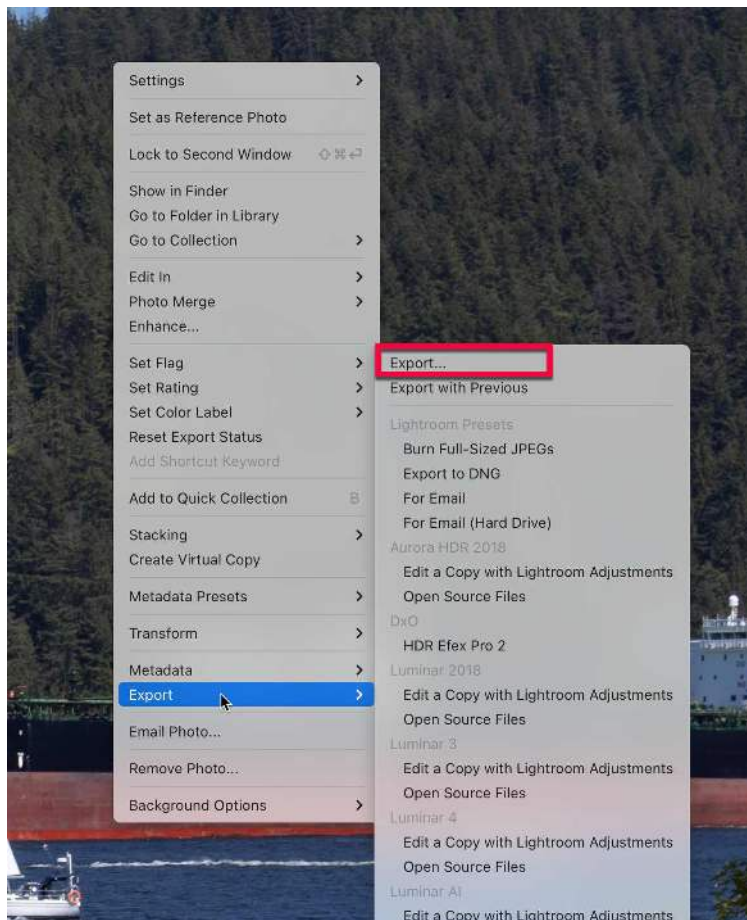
Settings >
Set as Reference Photo
Lock to Second Window ⇧⌘↩
Show in Finder
Go to Folder in Library
Go to Collection >
Edit In >
Photo Merge >
Enhance...
Set Flag >
Set Rating >
Set Color Label >
Reset Export Status
Add Shortcut Keyword
Add to Quick Collection B
Stacking >
Create Virtual Copy
Metadata Presets >
Transform >
Metadata >
Export >
Email Photo...
Remove Photo...
Background Options >

Export...
Export with Previous
Lightroom Presets
Burn Full-Sized JPEGs
Export to DNG
For Email
For Email (Hard Drive)
Aurora HDR 2018
Edit a Copy with Lightroom Adjustments
Open Source Files
DxO
HDR Efex Pro 2
Luminar 2018
Edit a Copy with Lightroom Adjustments
Open Source Files
Luminar 3
Edit a Copy with Lightroom Adjustments
Open Source Files
Luminar 4
Edit a Copy with Lightroom Adjustments
Open Source Files
Luminar AI
Edit a Copy with Lightroom Adjustments